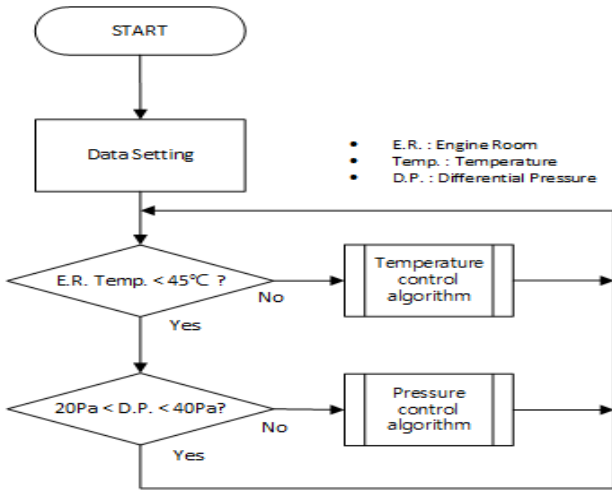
START

Data Setting

- E.R. : Engine Room
- Temp. : Temperature
- D.P. : Differential Pressure

E.R. Temp. < 45°C ?

No

Temperature control algorithm

Yes

20Pa < D.P. < 40Pa?

No

Pressure control algorithm

Yes